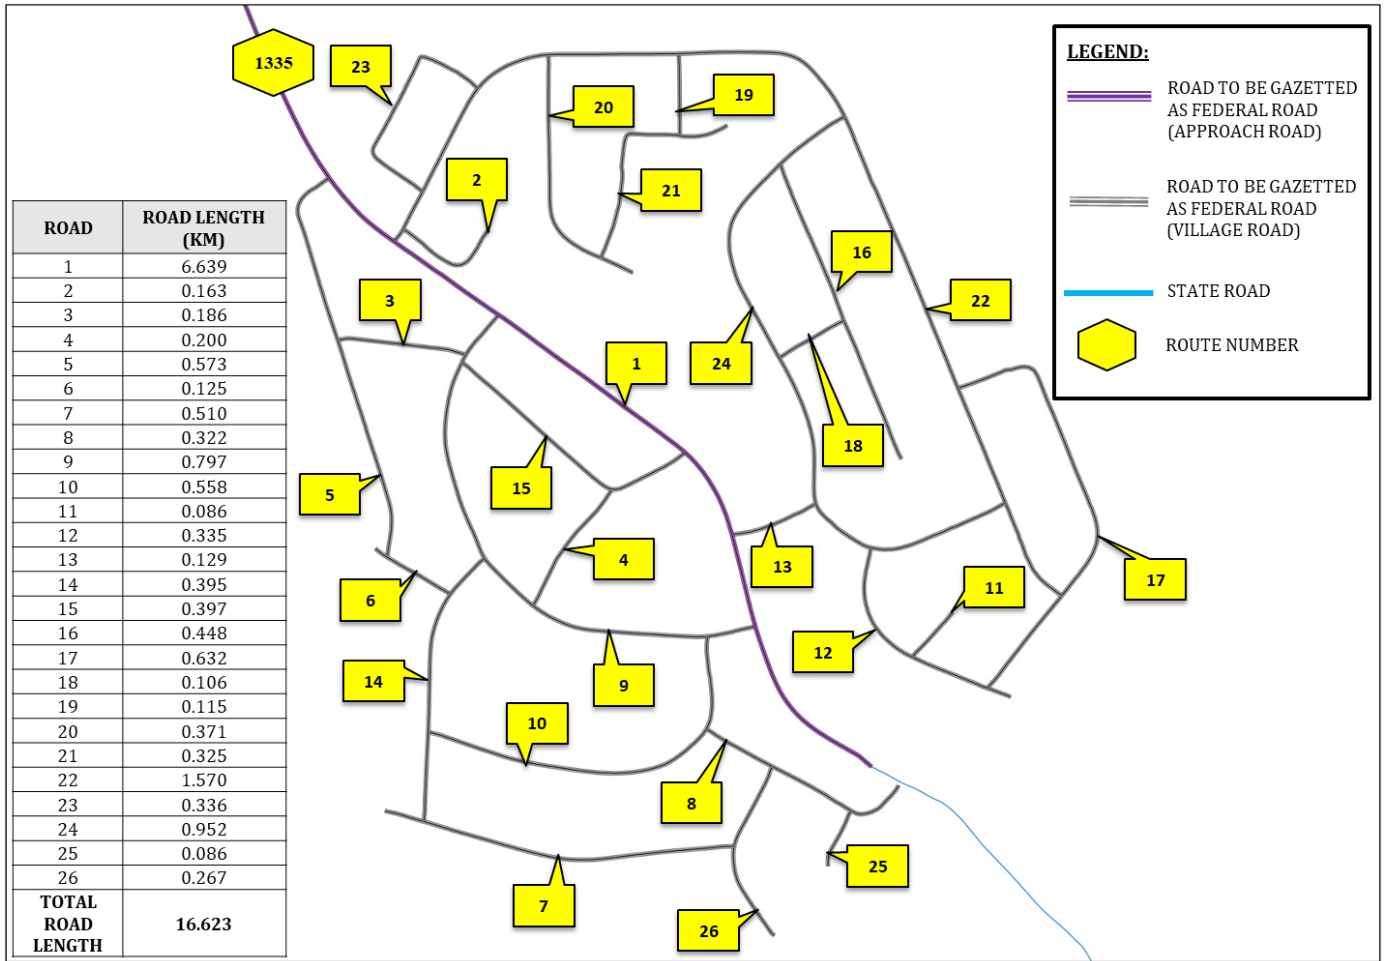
| ROAD | ROAD LENGTH (KM) |
|---|---|
| 1 | 6.639 |
| 2 | 0.163 |
| 3 | 0.186 |
| 4 | 0.200 |
| 5 | 0.573 |
| 6 | 0.125 |
| 7 | 0.510 |
| 8 | 0.322 |
| 9 | 0.797 |
| 10 | 0.558 |
| 11 | 0.086 |
| 12 | 0.335 |
| 13 | 0.129 |
| 14 | 0.395 |
| 15 | 0.397 |
| 16 | 0.448 |
| 17 | 0.632 |
| 18 | 0.106 |
| 19 | 0.115 |
| 20 | 0.371 |
| 21 | 0.325 |
| 22 | 1.570 |
| 23 | 0.336 |
| 24 | 0.952 |
| 25 | 0.086 |
| 26 | 0.267 |
| TOTAL ROAD LENGTH | 16.623 |

1335

23 20 19 2 21 16 22 3 1 24 18 5 15 4 13 17 11 6 12 9 14 10 8 25 7 26

LEGEND:
ROAD TO BE GAZETTED AS FEDERAL ROAD (APPROACH ROAD)
ROAD TO BE GAZETTED AS FEDERAL ROAD (VILLAGE ROAD)
STATE ROAD
ROUTE NUMBER